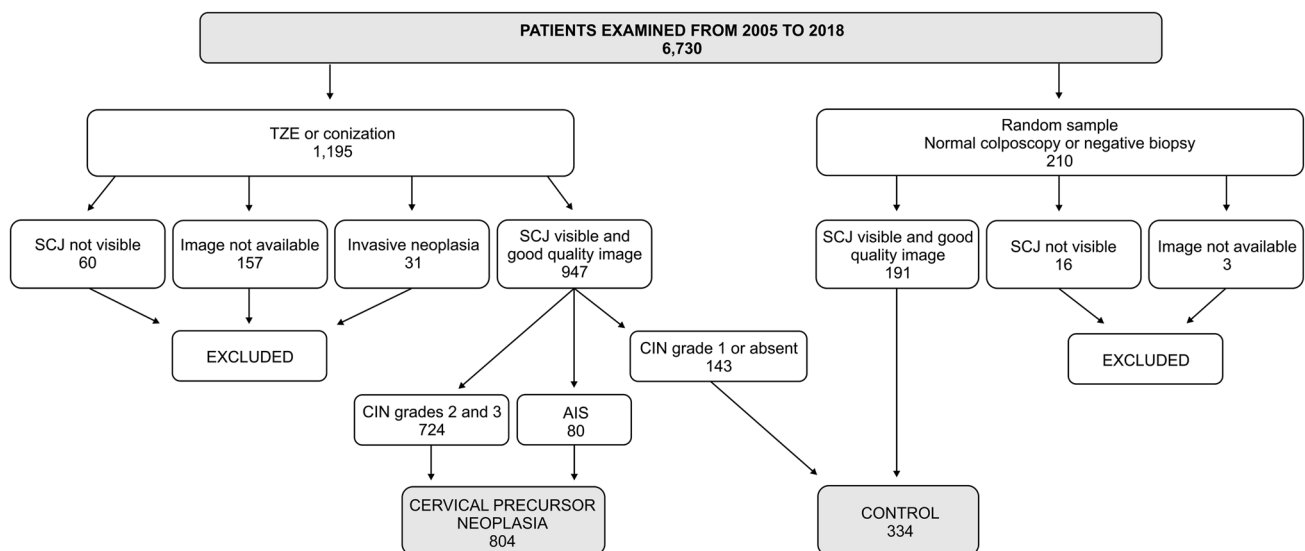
PATIENTS EXAMINED FROM 2005 TO 2018
6,730

TZE or conization
1,195

Random sample
Normal colposcopy or negative biopsy
210

SCJ not visible
60

Image not available
157

Invasive neoplasia
31

SCJ visible and good quality image
947

SCJ visible and good quality image
191

SCJ not visible
16

Image not available
3

EXCLUDED

CIN grade 1 or absent
143

EXCLUDED

CIN grades 2 and 3
724

AIS
80

CERVICAL PRECURSOR NEOPLASIA
804

CONTROL
334